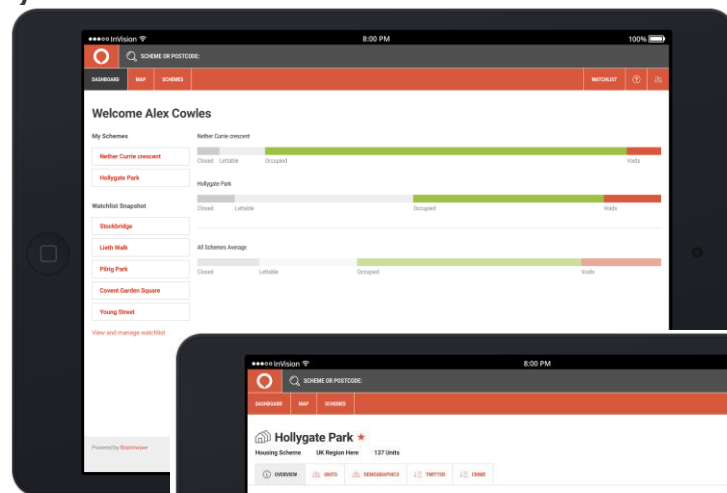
●●●●○ InVision
8:00 PM
100%

SCHEME OR POSTCODE:

DASHBOARD
MAP
SCHEMES
WATCHLIST
?

Welcome Alex Cowles

My Schemes
Nether Currie crescent
Hollygate Park

Watchlist Snapshot
Stockbridge
Lieth Walk
Pilrig Park
Covent Garden Square
Young Street

View and manage watchlist

Powered by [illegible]

Nether Currie crescent
Closed
Lettable
Occupied
Voids

Hollygate Park
Closed
Lettable
Occupied
Voids

All Schemes Average
Closed
Lettable
Occupied
Voids

●●●●○ InVision
8:00 PM

SCHEME OR POSTCODE:

DASHBOARD
MAP
SCHEMES

Hollygate Park ★
Housing Scheme
UK Region Here
137 Units

OVERVIEW
UNITS
DEMOGRAPHICS
TWITTER
CRIME